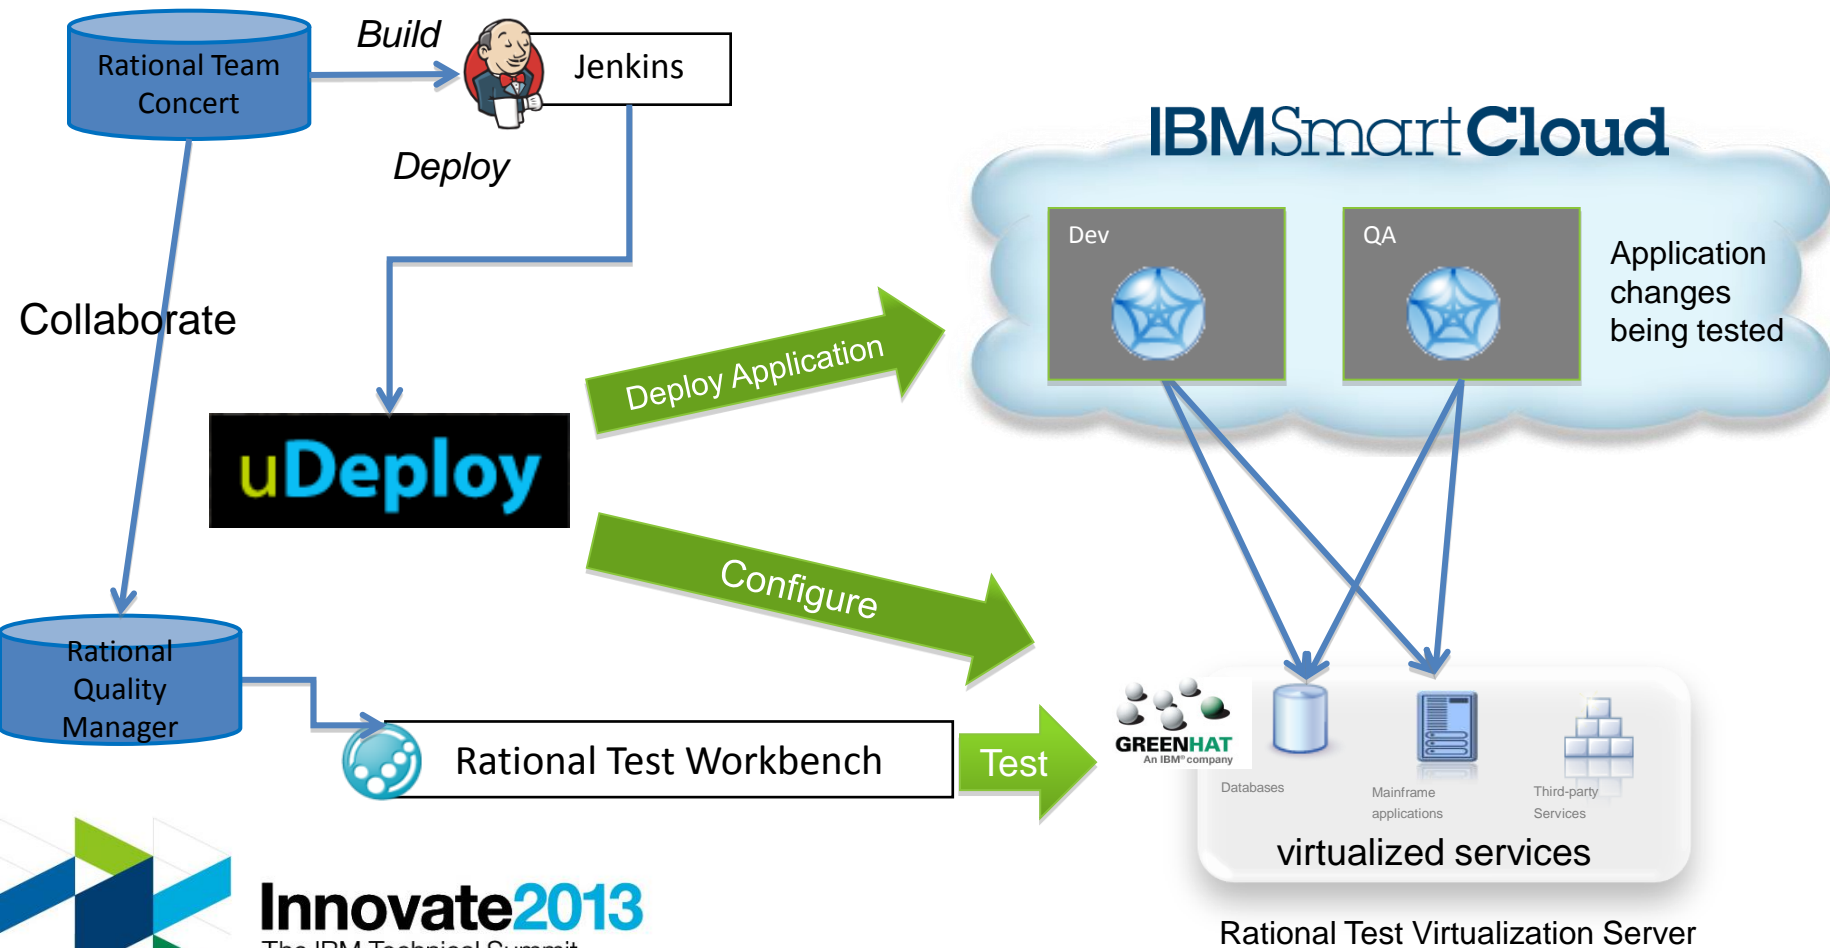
Rational Team Concert

Build

Jenkins

Deploy

Collaborate

IBMSmartCloud

Dev

QA

Application changes being tested

Deploy Application

uDeploy

Configure

Rational Quality Manager

Rational Test Workbench

Test

GREENHAT
An IBM® company

Databases

Mainframe applications

Third-party Services

virtualized services

Rational Test Virtualization Server

Innovate2013
The IBM Technical Summit